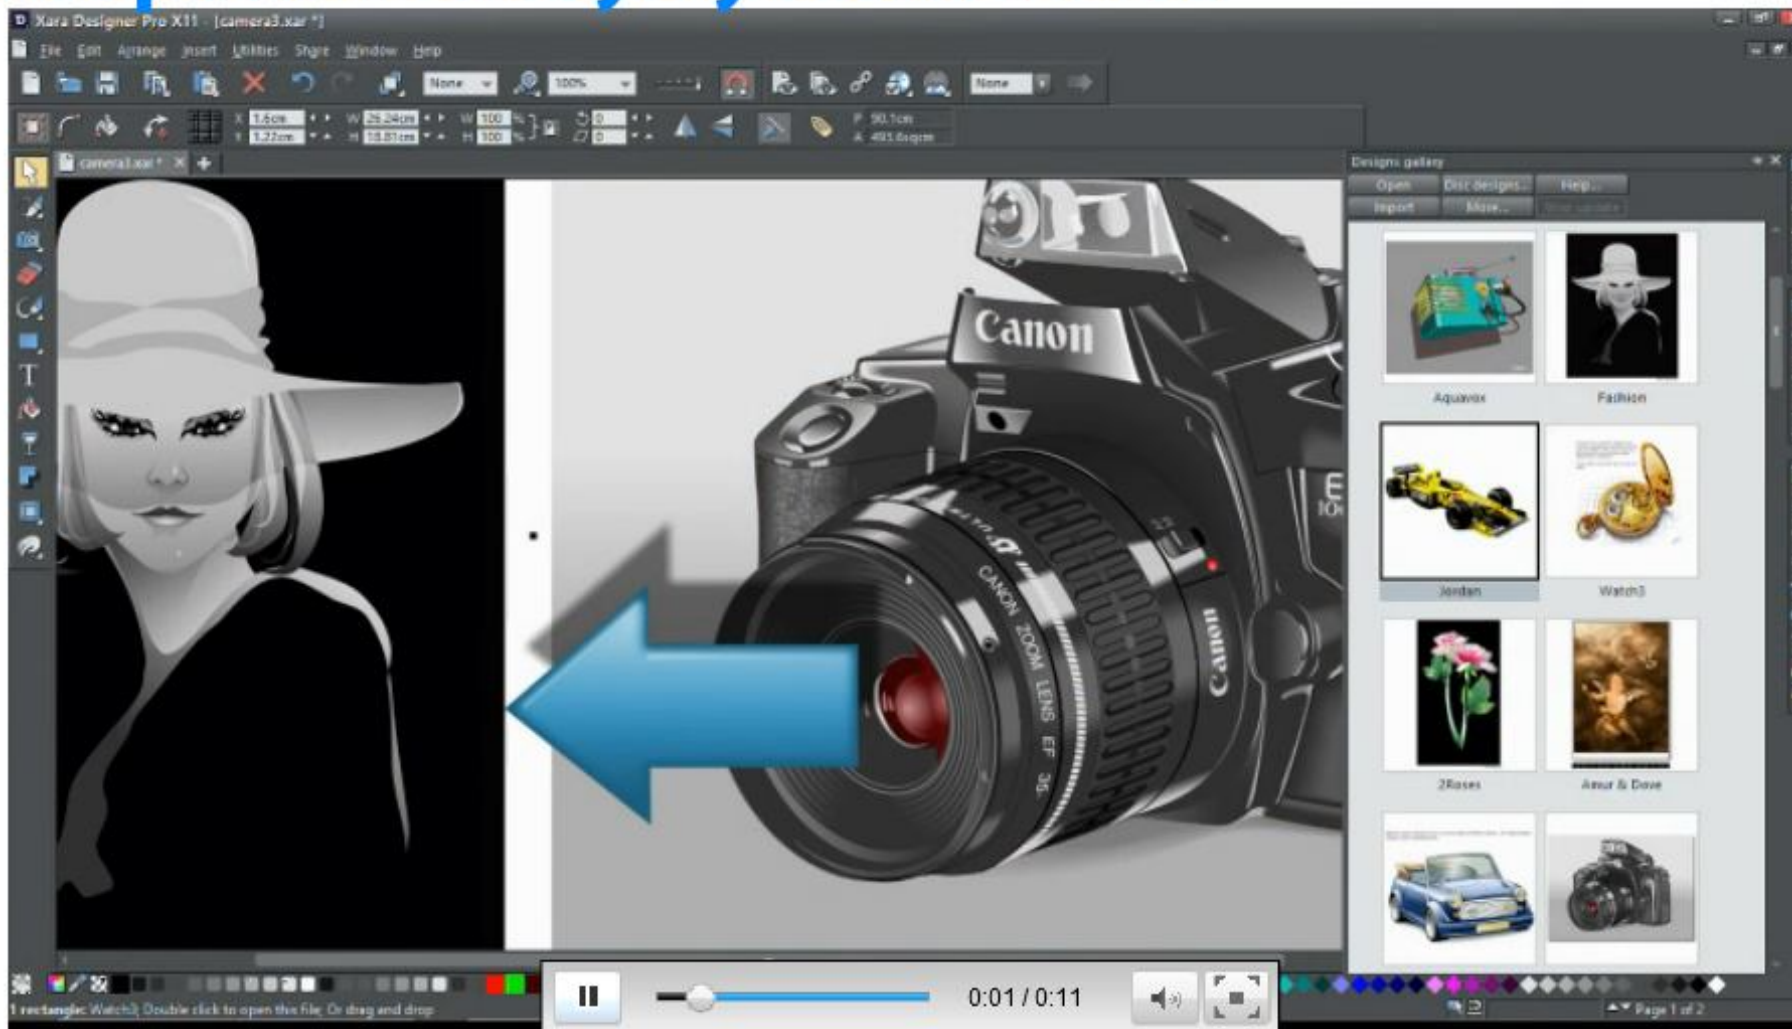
Xara Designer Pro X11 - [camera3.xar *]

File Edit Arrange Insert Utilities Share Window Help

None 100% None

X 1.5cm Y 1.22cm W 25.24cm H 13.81cm W 100 H 100 0 0 P 90.1cm A 493.6sqcm

camera3.xar *

Designs gallery

Open Disc designs... Help... Import More... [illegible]

Aquavox Fashion

Jordan Watch3

2Roses Amur & Dove

Canon

CANON ZOOM LENS EF 35

Canon

0:01 / 0:11

1 rectangle: Watch3; Double click to open this file; Or drag and drop

Page 1 of 2